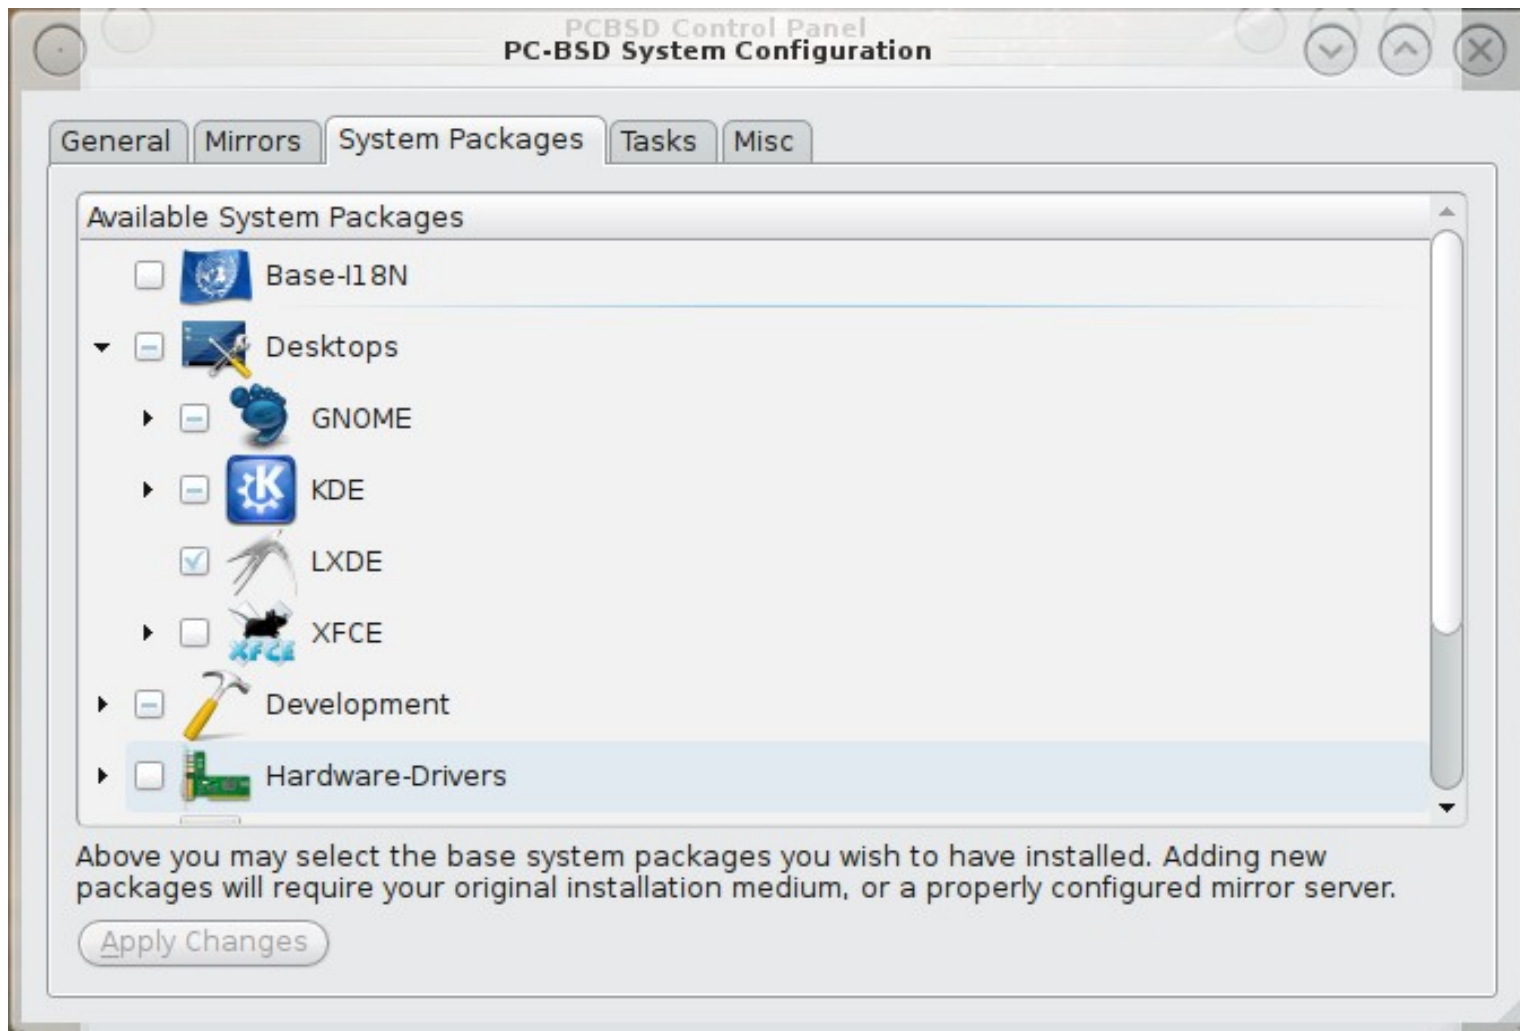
PCBSD Control Panel
PC-BSD System Configuration

General | Mirrors | System Packages | Tasks | Misc

Available System Packages

Base-I18N
Desktops
GNOME
KDE
LXDE
XFCE
Development
Hardware-Drivers

Above you may select the base system packages you wish to have installed. Adding new packages will require your original installation medium, or a properly configured mirror server.

Apply Changes